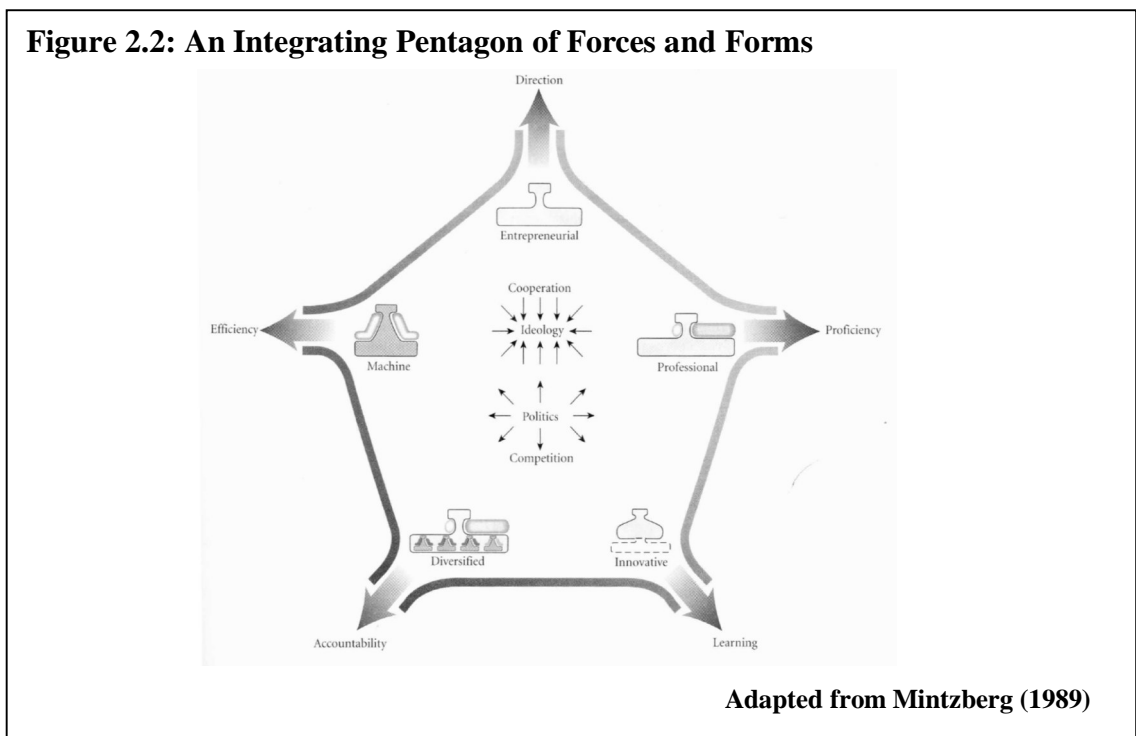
**Figure 2.2: An Integrating Pentagon of Forces and Forms**

Direction

Entrepreneurial

Cooperation

Ideology

Efficiency

Machine

Professional

Proficiency

Politics

Competition

Diversified

Innovative

Accountability

Learning

**Adapted from Mintzberg (1989)**